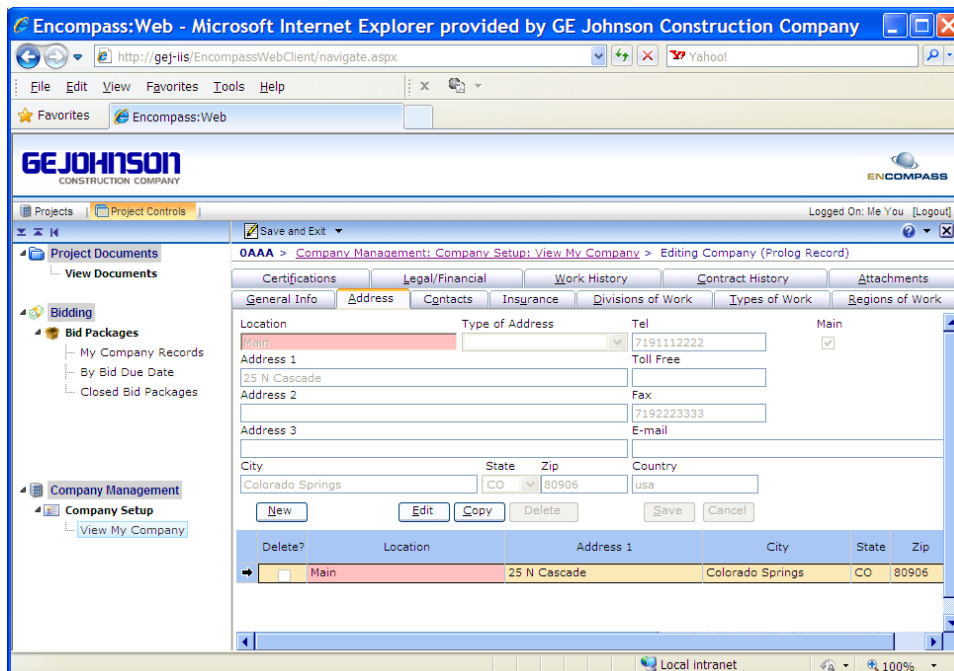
Encompass:Web - Microsoft Internet Explorer provided by GE Johnson Construction Company

http://gej-iis/EncompassWebClient/navigate.aspx

Yahoo!

File Edit View Favorites Tools Help

Favorites

Encompass:Web

GEJOHNSON
CONSTRUCTION COMPANY

ENCOMPASS

Projects | Project Controls |

Logged On: Me You [Logout]

Project Documents
View Documents

Bidding
Bid Packages
My Company Records
By Bid Due Date
Closed Bid Packages

Company Management
Company Setup
View My Company

Save and Exit

0AAA > Company Management: Company Setup: View My Company > Editing Company (Prolog Record)

Certifications | Legal/Financial | Work History | Contract History | Attachments

General Info | Address | Contacts | Insurance | Divisions of Work | Types of Work | Regions of Work

Location
Main

Type of Address

Tel
7191112222

Main

Address 1
25 N Cascade

Toll Free

Address 2

Fax
7192223333

Address 3

E-mail

City
Colorado Springs

State
CO

Zip
80906

Country
usa

New | Edit | Copy | Delete | Save | Cancel

| Delete? | Location | Address 1 | City | State | Zip |
|---|---|---|---|---|---|
| | Main | 25 N Cascade | Colorado Springs | CO | 80906 |

Local intranet

100%